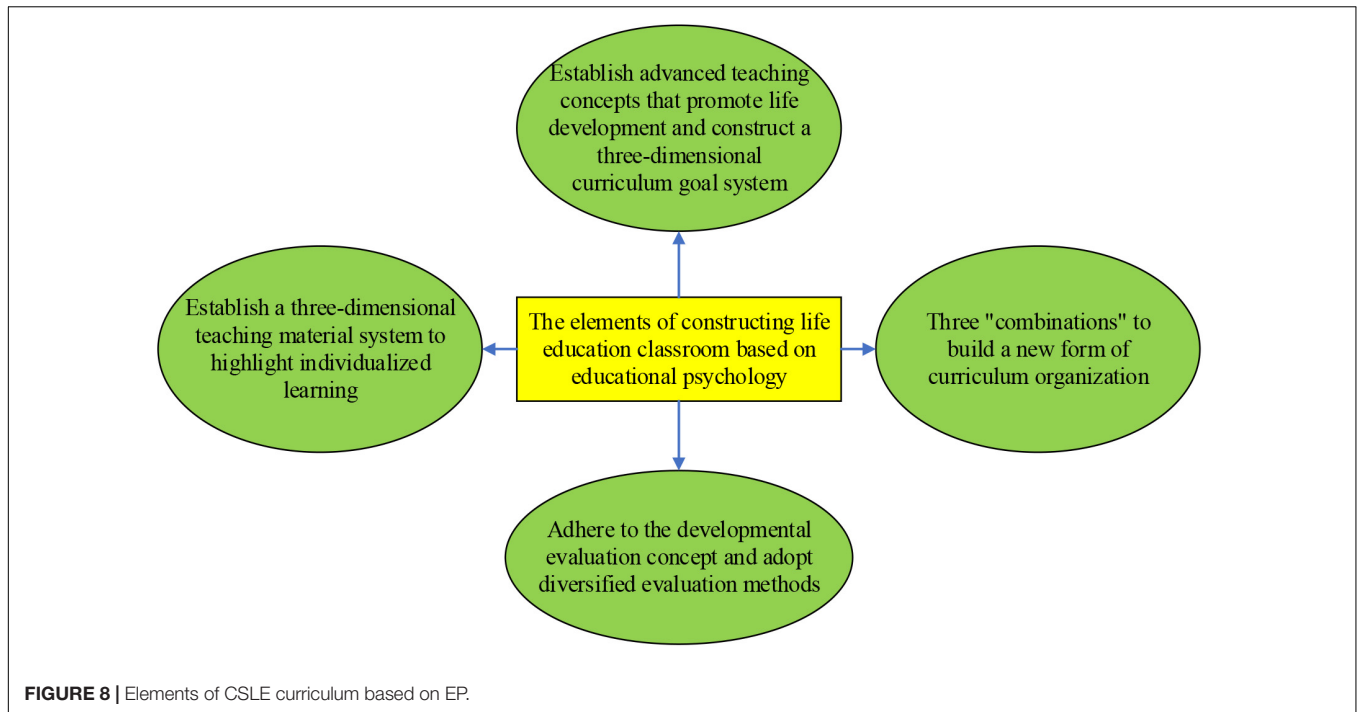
Establish advanced teaching concepts that promote life development and construct a three-dimensional curriculum goal system

Establish a three-dimensional teaching material system to highlight individualized learning

The elements of constructing life education classroom based on educational psychology

Three "combinations" to build a new form of curriculum organization

Adhere to the developmental evaluation concept and adopt diversified evaluation methods

FIGURE 8 | Elements of CSLE curriculum based on EP.